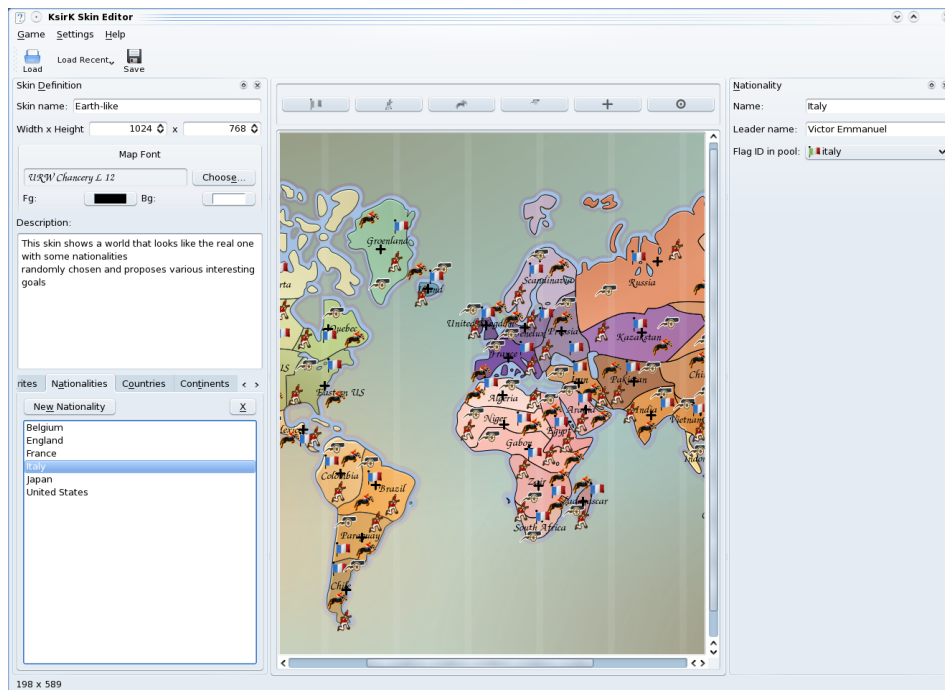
KsirK Skin Editor

Game Settings Help

Load Load Recent Save

Skin Definition

Skin name: Earth-like

Width x Height 1024 x 768

Map Font

URW Chancery L 12 Choose...

Fg: Bg:

Description:

This skin shows a world that looks like the real one with some nationalities
randomly chosen and proposes various interesting goals

rites Nationalities Countries Continents

New Nationality X

Belgium
England
France
Italy
Japan
United States

Greenland
rta
Quebec
US
Eastern US
Scandinavia
Russia
United Kingdom
Prussia
France
Kazakhstan
Chi
Pakistan
Algeria
Niger
Egypt
Arabia
India
Vietnam
Gabon
Zaire
Madagascar
South Africa
Colombia
Brazil
Paraguay
Chile

Nationality

Name: Italy

Leader name: Victor Emmanuel

Flag ID in pool: italy

198 x 589